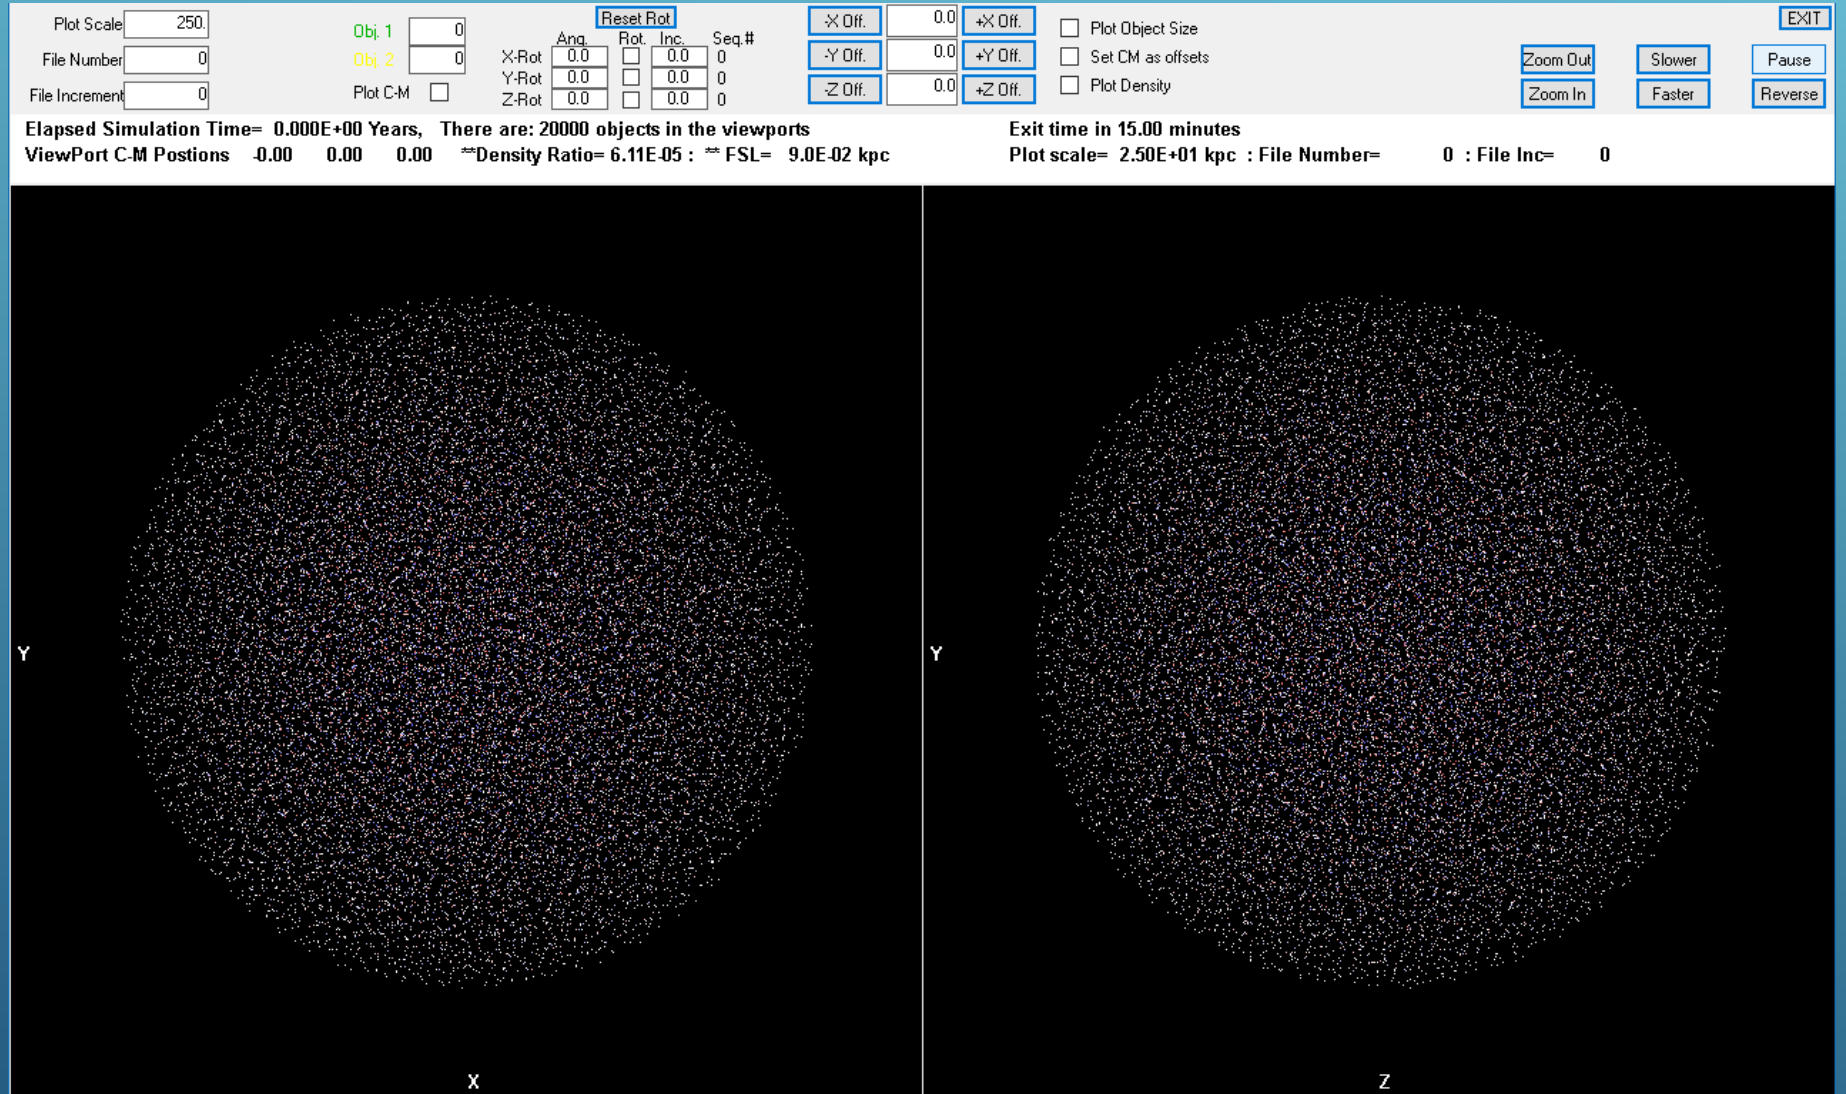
Plot Scale 250.
File Number 0
File Increment 0

Obj. 1 0
Obj. 2 0
Plot C-M

Reset Rot
Ang. Rot. Inc. Seq.#
X-Rot 0.0 0.0 0
Y-Rot 0.0 0.0 0
Z-Rot 0.0 0.0 0

-X Off. 0.0 +X Off.
-Y Off. 0.0 +Y Off.
-Z Off. 0.0 +Z Off.

Plot Object Size
Set CM as offsets
Plot Density

EXIT
Zoom Out
Zoom In
Slower
Faster
Pause
Reverse

Elapsed Simulation Time= 0.000E+00 Years, There are: 20000 objects in the viewports
ViewPort C-M Postions -0.00 0.00 0.00 **Density Ratio= 6.11E-05 : ** FSL= 9.0E-02 kpc

Exit time in 15.00 minutes
Plot scale= 2.50E+01 kpc : File Number= 0 : File Inc= 0

Y
X
Y
Z